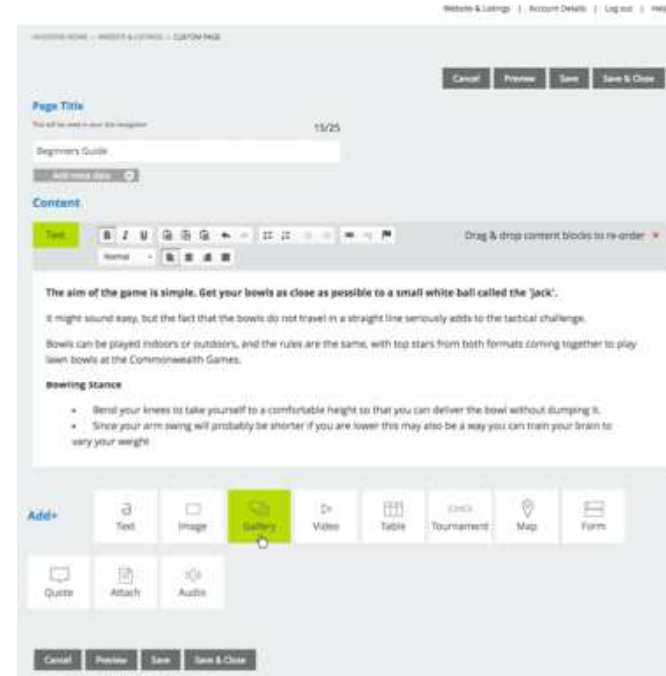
Website & Listings | Account Details | Log out | Help

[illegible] HOME > WEBSITE & LISTINGS > CUSTOM PAGE

Cancel Preview Save Save & Close

Page Title

This will be used in your site navigation

15/25

Beginners Guide

Add meta data

Content

Text

Normal

Drag & drop content blocks to re-order ×

The aim of the game is simple. Get your bowls as close as possible to a small white ball called the 'jack'.

It might sound easy, but the fact that the bowls do not travel in a straight line seriously adds to the tactical challenge.

Bowls can be played indoors or outdoors, and the rules are the same, with top stars from both formats coming together to play lawn bowls at the Commonwealth Games.

Bowling Stance

- Bend your knees to take yourself to a comfortable height so that you can deliver the bowl without dumping it.
- Since your arm swing will probably be shorter if you are lower this may also be a way you can train your brain to vary your weight

Add+

Text Image Gallery Video Table Tournament Map Form

Quote Attach Audio

Cancel Preview Save Save & Close